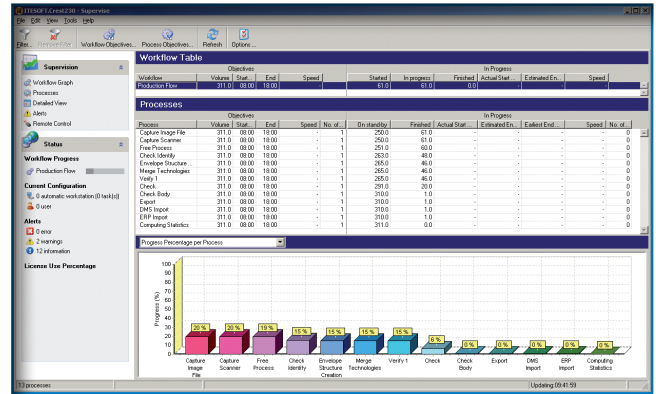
ITESOFT.Crest230 - Supervise

File Edit View Tools Help

Filter... Remove Filter Workflow Objectives... Process Objectives... Refresh Options...

Supervision

Workflow Graph
Processes
Detailed View
Alerts
Remote Control

Status

Workflow Progress

Production Flow

Current Configuration

0 automatic workstation (0 task(s))
0 user

Alerts

0 error
2 warnings
12 information

License Use Percentage

Workflow Table

| Workflow | Volume | Start... | End | Speed | Started | In progress | Finished | Actual Start... | Estimated En... | Speed |
|---|---|---|---|---|---|---|---|---|---|---|
| Production Flow | 311.0 | 08:00 | 18:00 | - | 61.0 | 61.0 | 0.0 | - | - | - |

Processes

| Process | Volume | Start... | End | Speed | No. of... | On standby | Finished | Actual Start... | Estimated En... | Earliest End... | Speed | No. of... |
|---|---|---|---|---|---|---|---|---|---|---|---|---|
| Capture Image File | 311.0 | 08:00 | 18:00 | - | 1 | 250.0 | 61.0 | - | - | - | - | - |
| Capture Scanner | 311.0 | 08:00 | 18:00 | - | 1 | 250.0 | 61.0 | - | - | - | - | - |
| Free Process | 311.0 | 08:00 | 18:00 | - | 1 | 251.0 | 60.0 | - | - | - | - | - |
| Check Identity | 311.0 | 08:00 | 18:00 | - | 1 | 263.0 | 48.0 | - | - | - | - | - |
| Envelope Structure ... | 311.0 | 08:00 | 18:00 | - | 1 | 265.0 | 46.0 | - | - | - | - | - |
| Merge Technologies | 311.0 | 08:00 | 18:00 | - | 1 | 265.0 | 46.0 | - | - | - | - | - |
| Verify 1 | 311.0 | 08:00 | 18:00 | - | 1 | 265.0 | 46.0 | - | - | - | - | - |
| Check | 311.0 | 08:00 | 18:00 | - | 1 | 291.0 | 20.0 | - | - | - | - | - |
| Check Body | 311.0 | 08:00 | 18:00 | - | 1 | 310.0 | 1.0 | - | - | - | - | - |
| Export | 311.0 | 08:00 | 18:00 | - | 1 | 310.0 | 1.0 | - | - | - | - | - |
| DMS Import | 311.0 | 08:00 | 18:00 | - | 1 | 310.0 | 1.0 | - | - | - | - | - |
| ERP Import | 311.0 | 08:00 | 18:00 | - | 1 | 310.0 | 1.0 | - | - | - | - | - |
| Computing Statistics | 311.0 | 08:00 | 18:00 | - | 1 | 311.0 | 0.0 | - | - | - | - | - |

Progress Percentage per Process

Progress (%)
100 90 80 70 60 50 40 30 20 10 0

20 % 20 % 19 % 15 % 15 % 15 % 15 % 6 % 0 % 0 % 0 % 0 % 0 %

Capture Image File
Capture Scanner
Free Process
Check Identity
Envelope Structure Creation
Merge Technologies
Verify 1
Check
Check Body
Export
DMS Import
ERP Import
Computing Statistics

13 processes
Updating 09:41:59